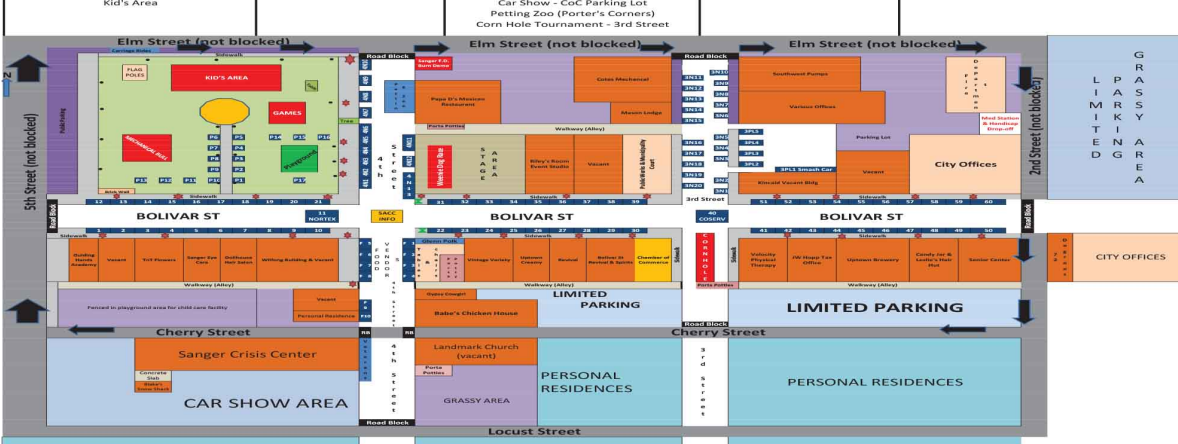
Kid's Area

Car Show - CoC Parking Lot
Petting Zoo (Porter's Corners)
Corn Hole Tournament - 3rd Street

Elm Street (not blocked)
Road Block
Elm Street (not blocked)
Road Block
Elm Street (not blocked)

GRASSY AREA
LIMITED PARKING

Carriage Rides
Sidewalk
FLAG POLES
KID'S AREA
GAMES
MECHANICAL BULL
Playground
Brick Wall
P6 P5 P14 P15 P16
P7 P4
P8 P3
P9 P2
P12 P11 P10 P1 P17
Sidewalk
12 13 14 15 16 17 18 19 20 21

Public Parking

5th Street (not blocked)

4th Street

Sanger F.D. Burn Demo
Papa D's Mexican Restaurant
Porta Potties
Gates Mechanical
Mason Lodge
Walkway (Alley)
Westfest Stage Box
STAGE AREA
Riley's Room Event Studio
Vacant
Public Works & Municipality Court
Sidewalk
31 32 33 34 35 36 37 38 39

3N10 3N11 3N12 3N13 3N14 3N15 3N16 3N17 3N18 3N19 3N20
3N1 3N2 3N3 3N4 3N5 3N6 3N7 3N8 3N9
3rd Street

Southwest Pumps
Various Offices
Fire Department
Med Station & Handicap Drop-off
Parking Lot
3PL1 3PL2 3PL3 3PL4 3PL5
3PL1 Smash Car
Vacant
City Offices
Rincoal Vacant Bldg
Sidewalk
51 52 53 54 55 56 57 58 59 60

2nd Street (not blocked)
Road Block

BOLIVAR ST
11 NORTEX
SACC INFO
BOLIVAR ST
40 COSERV
BOLIVAR ST

Road Block

Sidewalk
1 2 3 4 5 6 7 8 9 10
Building Hands Academy
Vacant
Tri-T Flowers
Sanger Eye Care
Dollhouse Nail Salon
Wilting Building & Vacant

FOOD VENDORS
4th Street

Gloom Folk
22 23 24 25 26 27 28 29 30
Sidewalk
Vintage Variety
Uptown Creamy
Revival
Bolivar St Portrait & Spirits
Chamber of Commerce
CORNHOLE
Porta Potties
Sidewalk
41 42 43 44 45 46 47 48 49 50
Sidewalk
Velocity Physical Therapy
JW Hopp Tax Office
Uptown Brewery
Cindy Lu & Leslie's Hair Hut
Senior Center

CITY OFFICES

Walkway (Alley)
Fenced in playground area for child care facility
Vacant
Personal Residence
Gypsy Cowgirl
Walkway (Alley)
LIMITED PARKING
Babe's Chicken House
Walkway (Alley)
LIMITED PARKING

Cherry Street
RB
RB
Road Block
Cherry Street

Sanger Crisis Center
Concrete Slab
Bubba's Snow Shack
CAR SHOW AREA
4th Street
Landmark Church (vacant)
Porta Potties
GRASSY AREA
PERSONAL RESIDENCES
3rd Street
PERSONAL RESIDENCES

Road Block
Locust Street